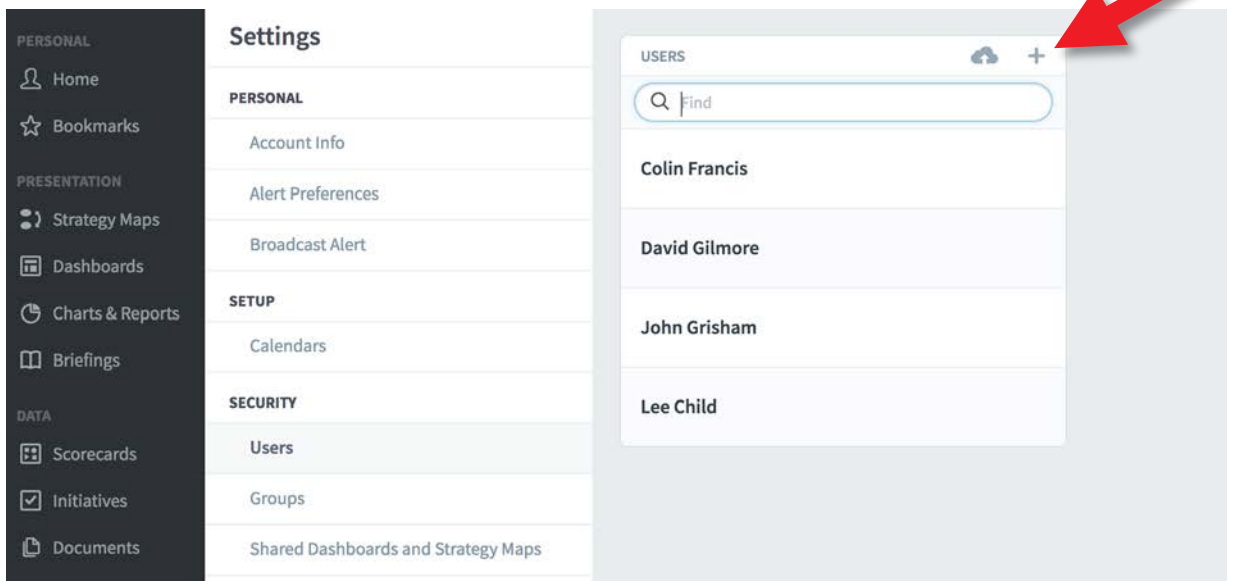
PERSONAL
Home
Bookmarks
PRESENTATION
Strategy Maps
Dashboards
Charts & Reports
Briefings
DATA
Scorecards
Initiatives
Documents

Settings
PERSONAL
Account Info
Alert Preferences
Broadcast Alert
SETUP
Calendars
SECURITY
Users
Groups
Shared Dashboards and Strategy Maps

USERS
+
Find
Colin Francis
David Gilmore
John Grisham
Lee Child